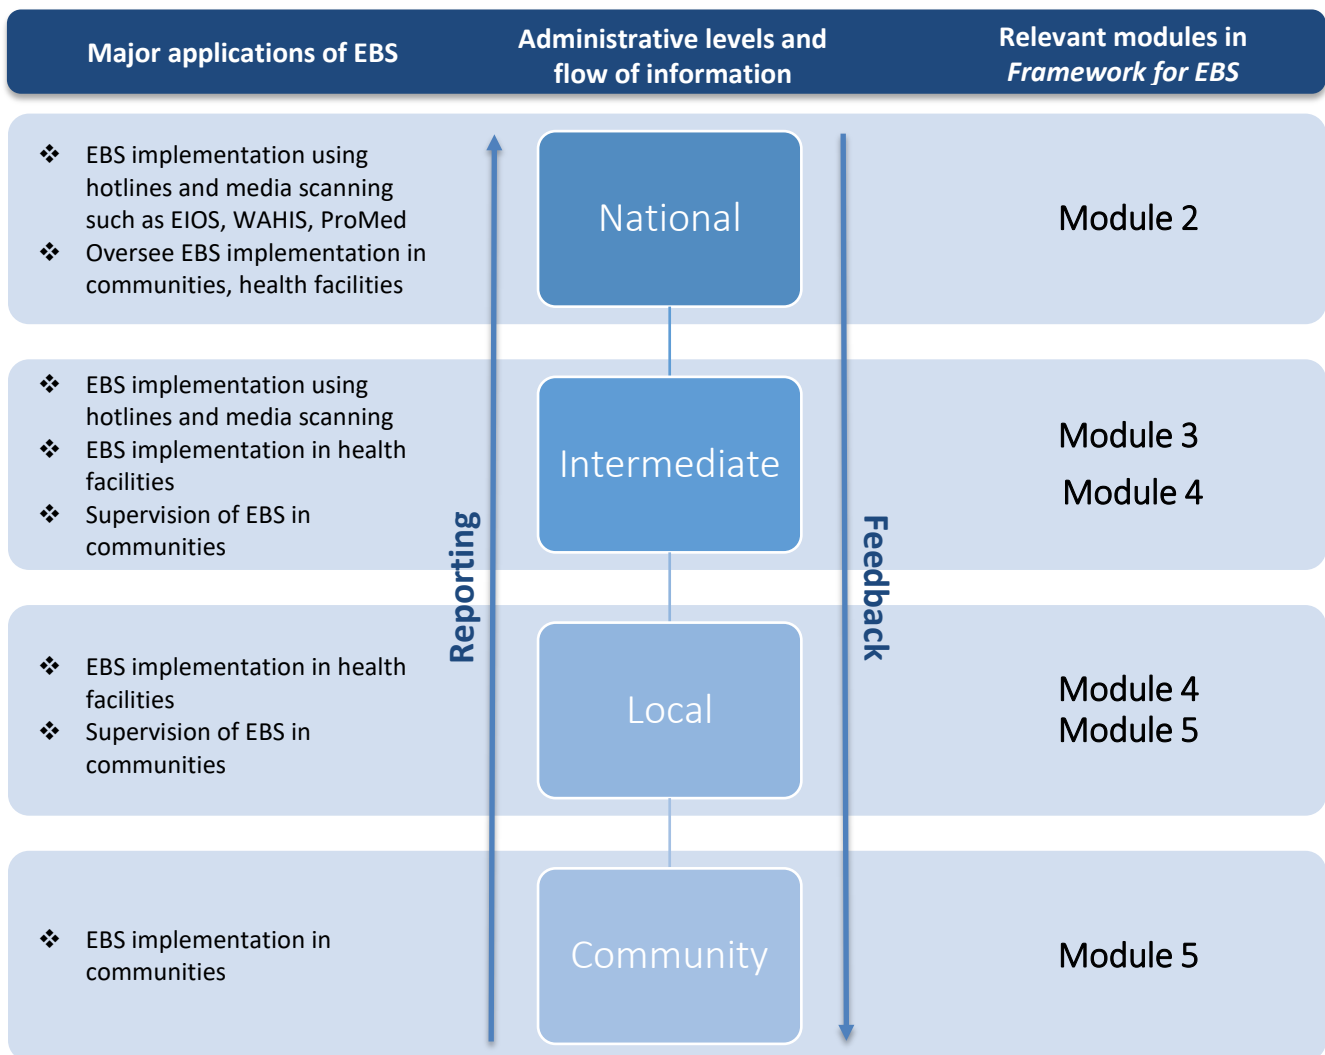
| Major applications of EBS | Administrative levels and flow of information | Relevant modules in *Framework for EBS* |
|---|---|---|
| ❖ EBS implementation using hotlines and media scanning such as EIOS, WAHIS, ProMed ❖ Oversee EBS implementation in communities, health facilities | National | Module 2 |
| ❖ EBS implementation using hotlines and media scanning ❖ EBS implementation in health facilities ❖ Supervision of EBS in communities | Intermediate | Module 3 Module 4 |
| ❖ EBS implementation in health facilities ❖ Supervision of EBS in communities | Local | Module 4 Module 5 |
| ❖ EBS implementation in communities | Community | Module 5 |

Reporting

Feedback